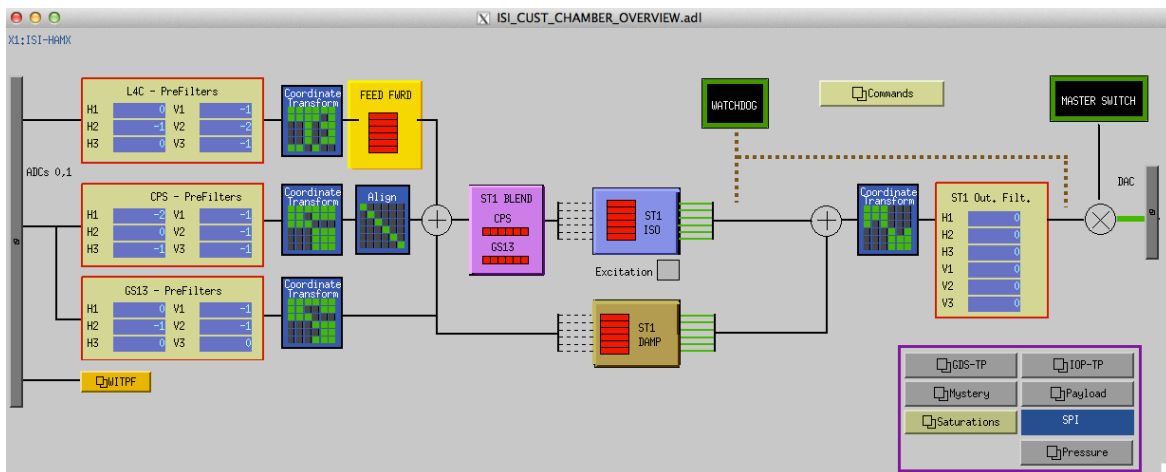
ISI_CUST_CHAMBER_OVERVIEW.adl

X1:ISI-HAMX

L4C - PreFilters

| | | | |
|---|---|---|---|
| H1 | 0 | V1 | -1 |
| H2 | -1 | V2 | -2 |
| H3 | 0 | V3 | -1 |

Coordinate Transform

FEED FWRD

WATCHDOG

Commands

MASTER SWITCH

ADCs 0,1

0

CPS - PreFilters

| | | | |
|---|---|---|---|
| H1 | -2 | V1 | -1 |
| H2 | 0 | V2 | -1 |
| H3 | -1 | V3 | -1 |

Coordinate Transform

Align

ST1 BLEND

CPS

GS13

ST1 ISO

Excitation

Coordinate Transform

ST1 Out. Filt.

| | |
|---|---|
| H1 | 0 |
| H2 | 0 |
| H3 | 0 |
| V1 | 0 |
| V2 | 0 |
| V3 | 0 |

DAC

0

GS13 - PreFilters

| | | | |
|---|---|---|---|
| H1 | 0 | V1 | -1 |
| H2 | -1 | V2 | -1 |
| H3 | 0 | V3 | 0 |

Coordinate Transform

ST1 DAMP

WITPF

GDS-TP

IOP-TP

Mystery

Payload

Saturations

SPI

Pressure